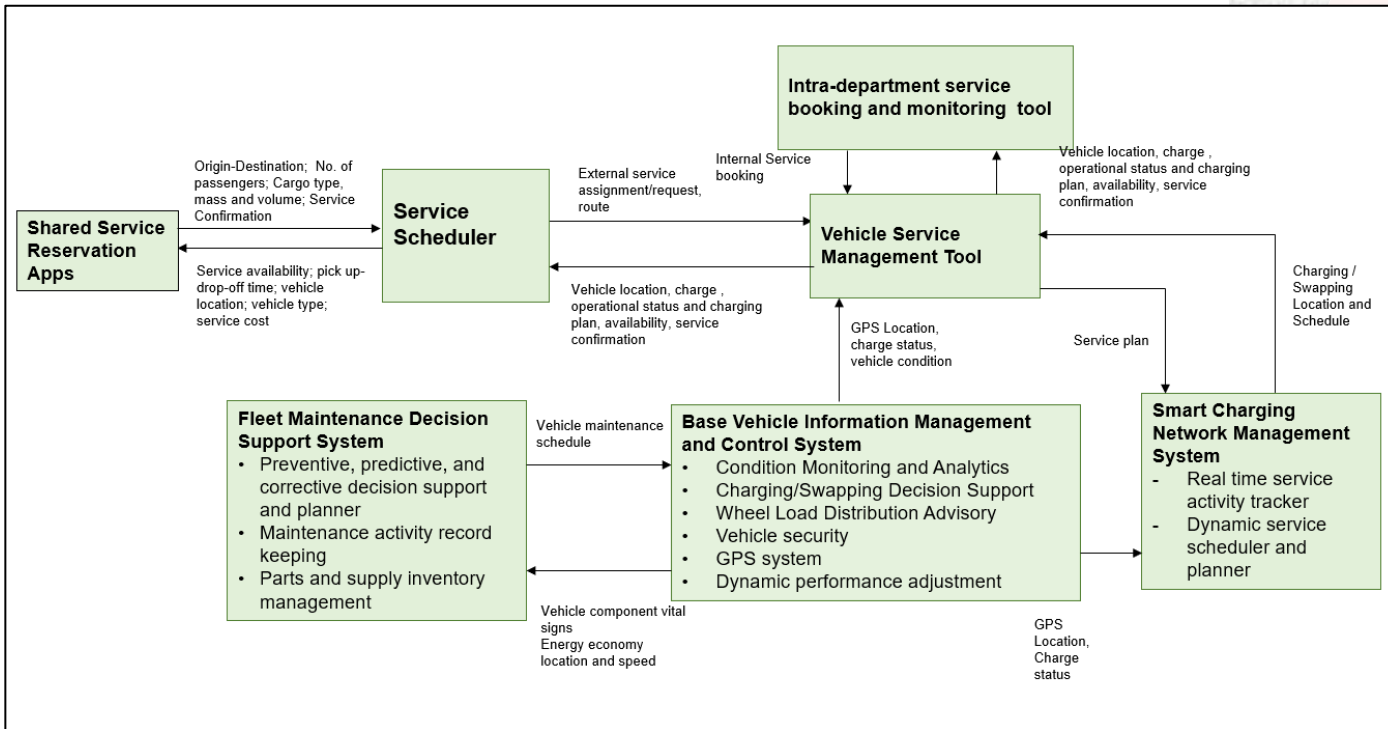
Intra-department service booking and monitoring tool

Origin-Destination; No. of passengers; Cargo type, mass and volume; Service Confirmation

External service assignment/request, route

Internal Service booking

Vehicle location, charge , operational status and charging plan, availability, service confirmation

Shared Service Reservation Apps

Service Scheduler

Vehicle Service Management Tool

Service availability; pick up-drop-off time; vehicle location; vehicle type; service cost

Vehicle location, charge , operational status and charging plan, availability, service confirmation

Charging / Swapping Location and Schedule

GPS Location, charge status, vehicle condition

Service plan

Fleet Maintenance Decision Support System
• Preventive, predictive, and corrective decision support and planner
• Maintenance activity record keeping
• Parts and supply inventory management

Vehicle maintenance schedule

Base Vehicle Information Management and Control System
• Condition Monitoring and Analytics
• Charging/Swapping Decision Support
• Wheel Load Distribution Advisory
• Vehicle security
• GPS system
• Dynamic performance adjustment

Smart Charging Network Management System
- Real time service activity tracker
- Dynamic service scheduler and planner

Vehicle component vital signs
Energy economy location and speed

GPS Location, Charge status